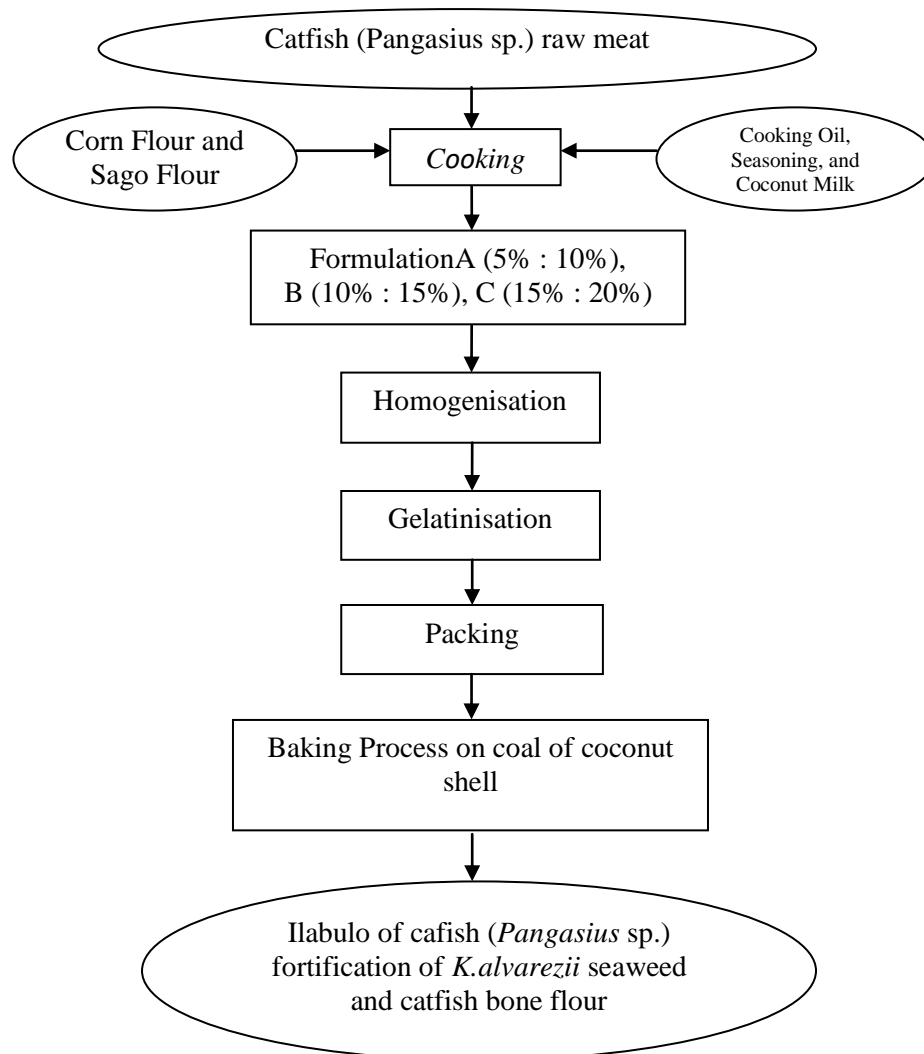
Catfish (Pangasius sp.) raw meat

Corn Flour and Sago Flour

Cooking

Cooking Oil, Seasoning, and Coconut Milk

FormulationA (5% : 10%), B (10% : 15%), C (15% : 20%)

Homogenisation

Gelatinisation

Packing

Baking Process on coal of coconut shell

Ilabulo of cafish (Pangasius sp.) fortification of K.alvarezii seaweed and catfish bone flour